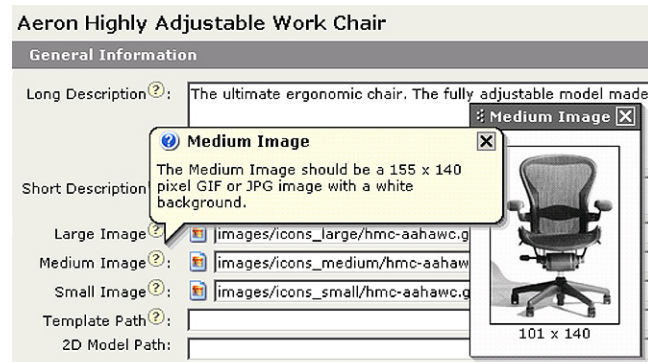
Aeron Highly Adjustable Work Chair

General Information

Long Description ?: The ultimate ergonomic chair. The fully adjustable model made

Medium Image

The Medium Image should be a 155 x 140 pixel GIF or JPG image with a white background.

Medium Image

Short Description

Large Image ?: images/icons_large/hmc-aahawc.g

Medium Image ?: images/icons_medium/hmc-aahaw

Small Image ?: images/icons_small/hmc-aahawc.g

Template Path ?:

2D Model Path:

101 x 140